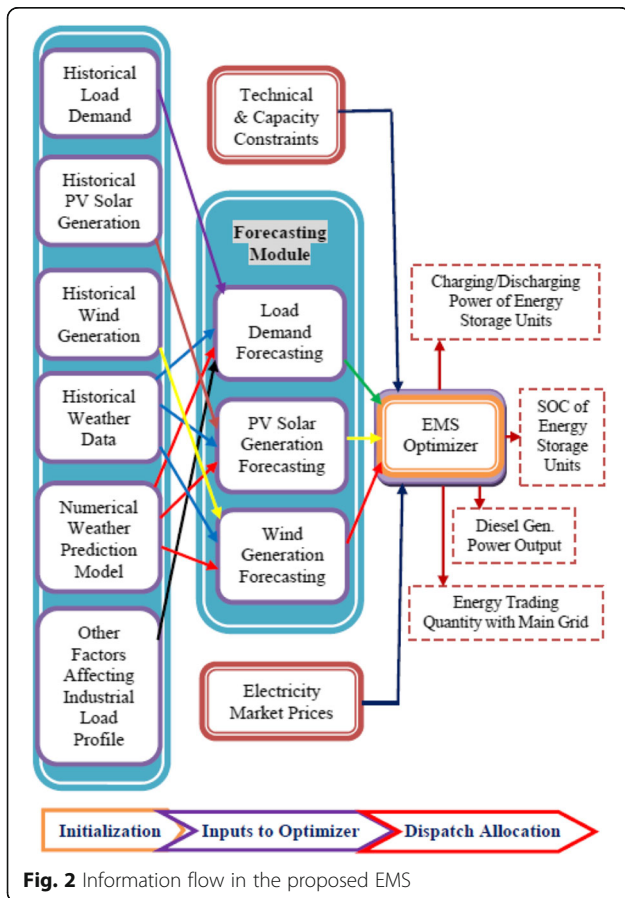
Historical Load Demand

Historical PV Solar Generation

Historical Wind Generation

Historical Weather Data

Numerical Weather Prediction Model

Other Factors Affecting Industrial Load Profile

Technical & Capacity Constraints

Forecasting Module

Load Demand Forecasting

PV Solar Generation Forecasting

Wind Generation Forecasting

Electricity Market Prices

EMS Optimizer

Charging/Discharging Power of Energy Storage Units

SOC of Energy Storage Units

Diesel Gen. Power Output

Energy Trading Quantity with Main Grid

Initialization

Inputs to Optimizer

Dispatch Allocation

Fig. 2 Information flow in the proposed EMS